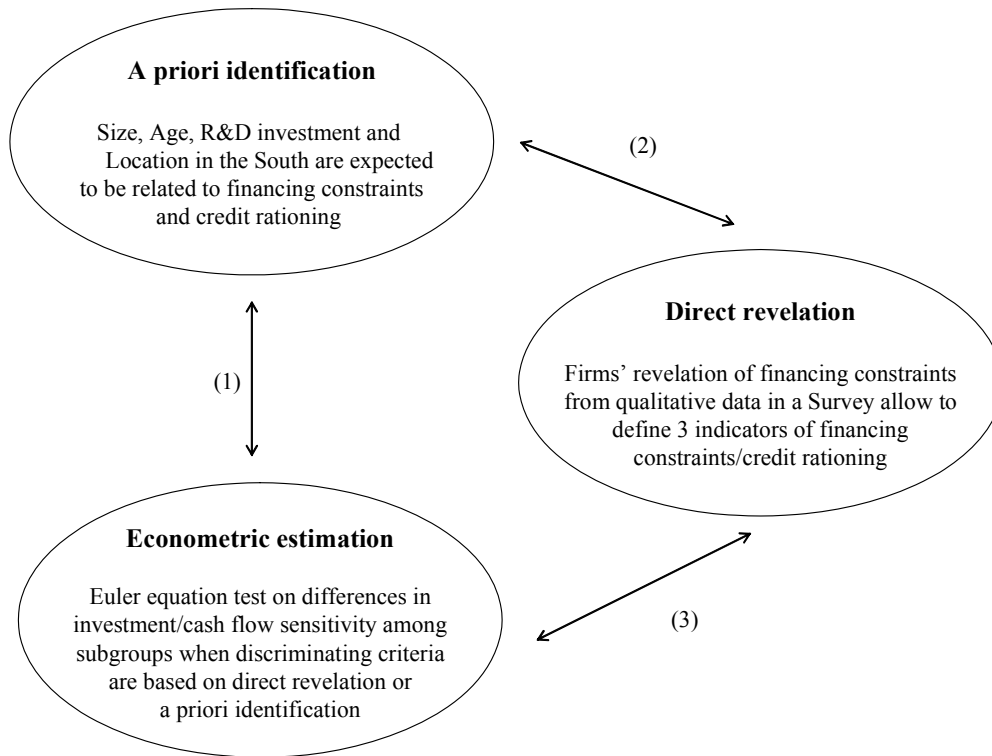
A priori identification

Size, Age, R&D investment and Location in the South are expected to be related to financing constraints and credit rationing

(2)

Direct revelation

Firms' revelation of financing constraints from qualitative data in a Survey allow to define 3 indicators of financing constraints/credit rationing

(1)

Econometric estimation

Euler equation test on differences in investment/cash flow sensitivity among subgroups when discriminating criteria are based on direct revelation or a priori identification

(3)